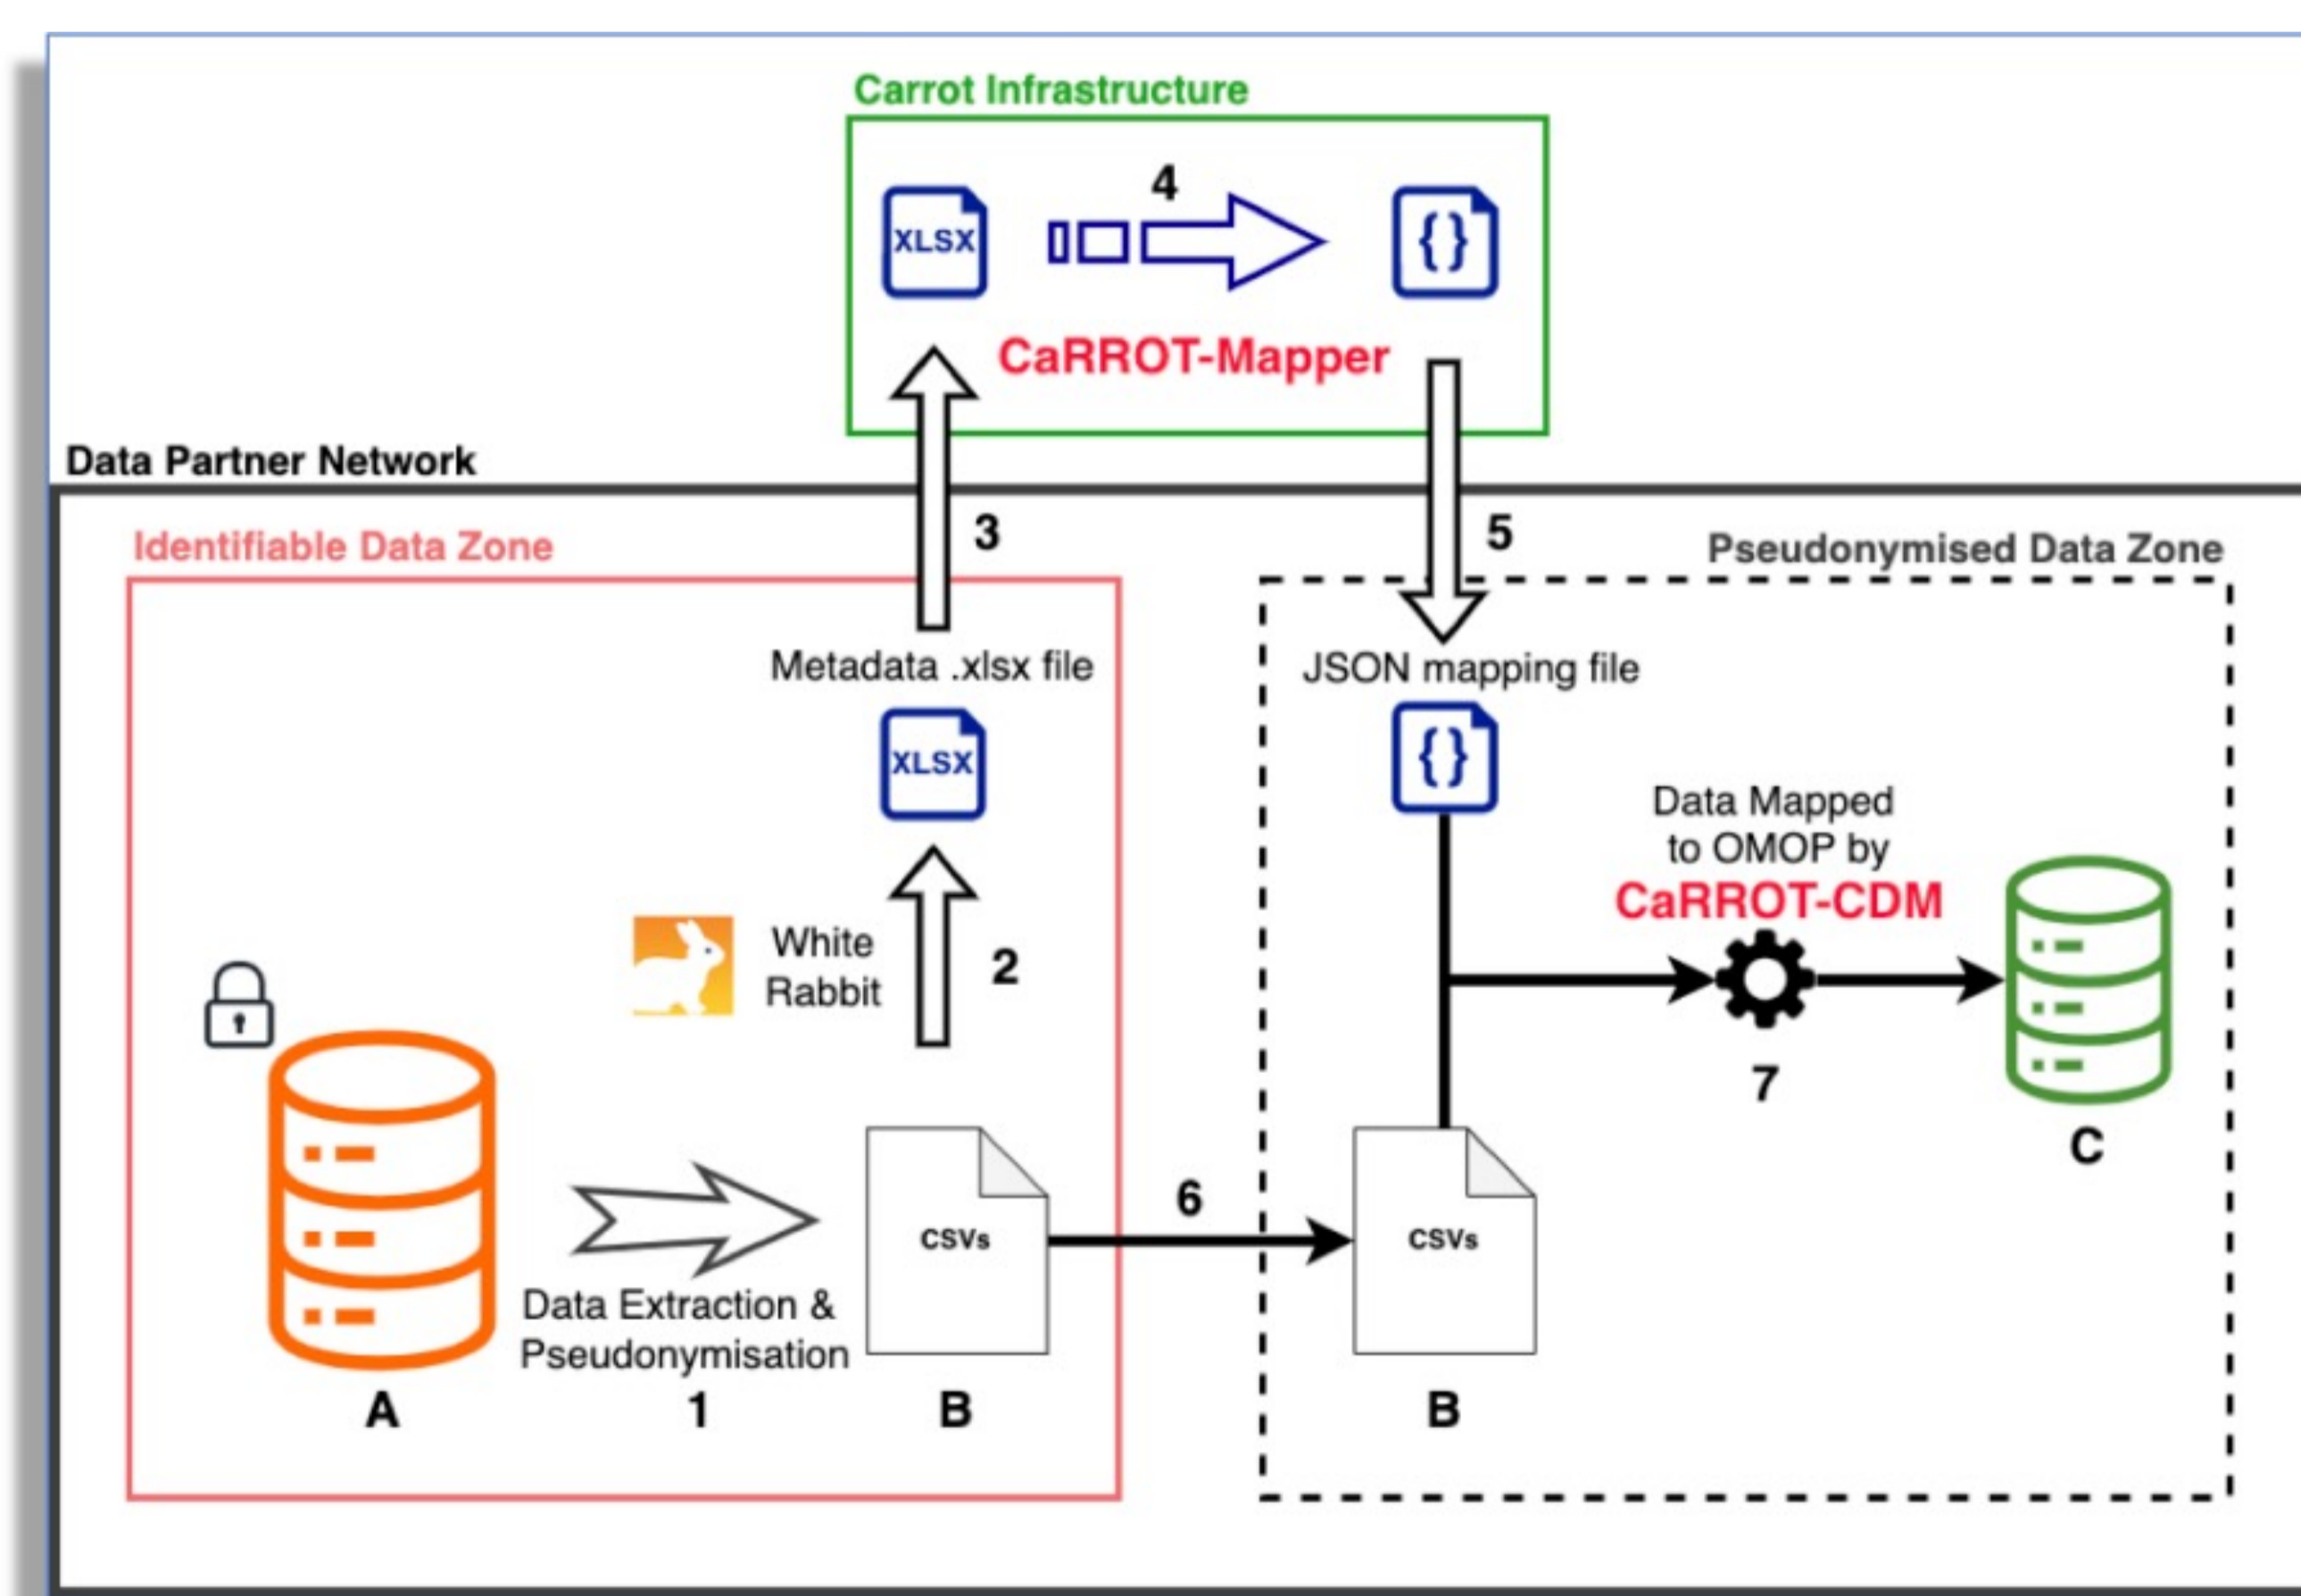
Carrot Infrastructure

XLSX

4

{}

CaRROT-Mapper

Data Partner Network

3

5

Identifiable Data Zone

Pseudonymised Data Zone

Metadata .xlsx file

JSON mapping file

XLSX

{}

Data Mapped to OMOP by

CaRROT-CDM

White Rabbit

2

7

C

CSVs

6

CSVs

Data Extraction & Pseudonymisation

A

1

B

B